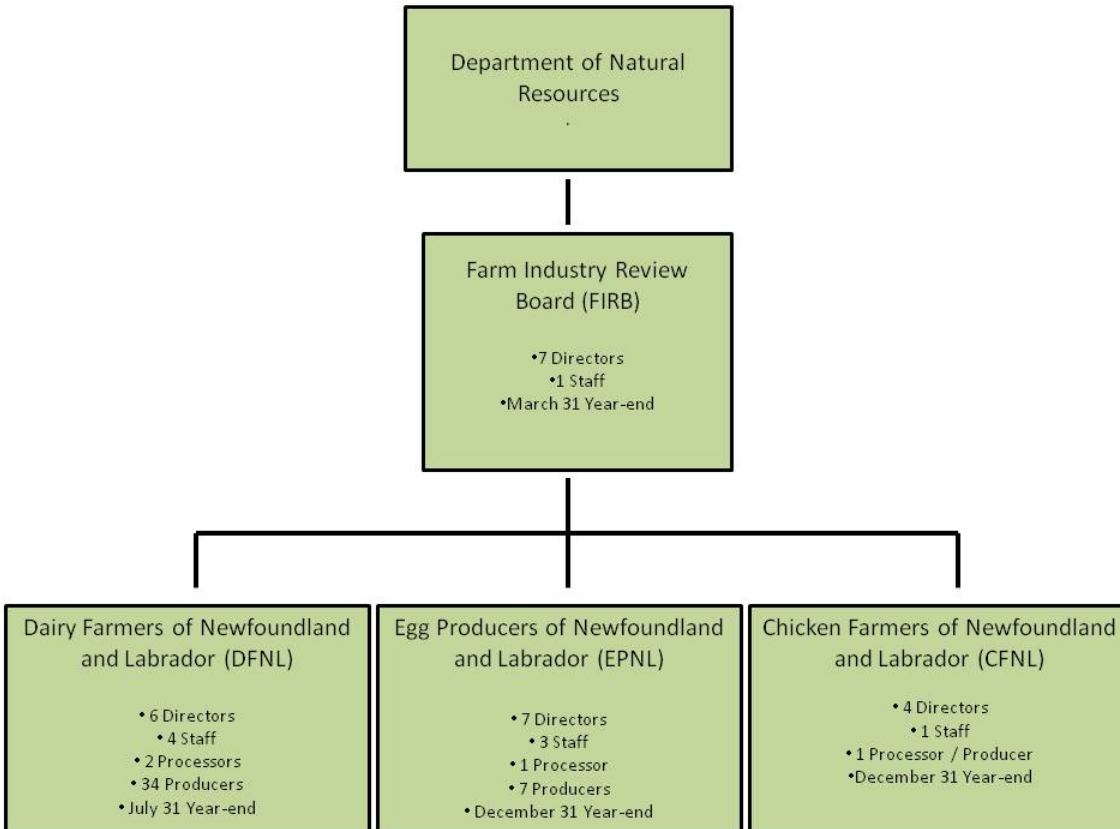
Department of Natural Resources
.

Farm Industry Review Board (FIRB)

•7 Directors
•1 Staff
•March 31 Year-end

Dairy Farmers of Newfoundland and Labrador (DFNL)

• 6 Directors
• 4 Staff
• 2 Processors
• 34 Producers
• July 31 Year-end

Egg Producers of Newfoundland and Labrador (EPNL)

• 7 Directors
• 3 Staff
• 1 Processor
• 7 Producers
• December 31 Year-end

Chicken Farmers of Newfoundland and Labrador (CFNL)

• 4 Directors
• 1 Staff
• 1 Processor / Producer
•December 31 Year-end